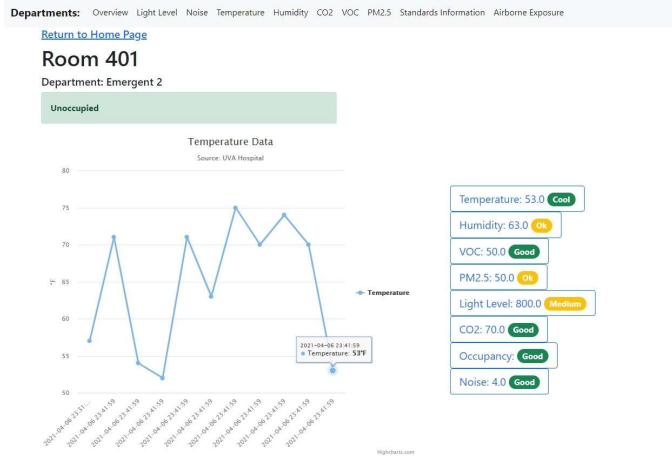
Departments: Overview Light Level Noise Temperature Humidity CO2 VOC PM2.5 Standards Information Airborne Exposure

Return to Home Page

Room 401

Department: Emergent 2

Unoccupied

Temperature Data

Source: UVA Hospital

80
75
70
65
60
55
50

°F

Temperature

2021-04-06 23:41:59
Temperature: 53°F

2021-04-06 23:41:...
2021-04-06 23:41:59
2021-04-06 23:41:59
2021-04-06 23:41:59
2021-04-06 23:41:59
2021-04-06 23:41:59
2021-04-06 23:41:59
2021-04-06 23:41:59
2021-04-06 23:41:59
2021-04-06 23:41:59
2021-04-06 23:41:59

Highcharts.com

Temperature: 53.0 Cool

Humidity: 63.0 Ok

VOC: 50.0 Good

PM2.5: 50.0 Ok

Light Level: 800.0 Medium

CO2: 70.0 Good

Occupancy: Good

Noise: 4.0 Good